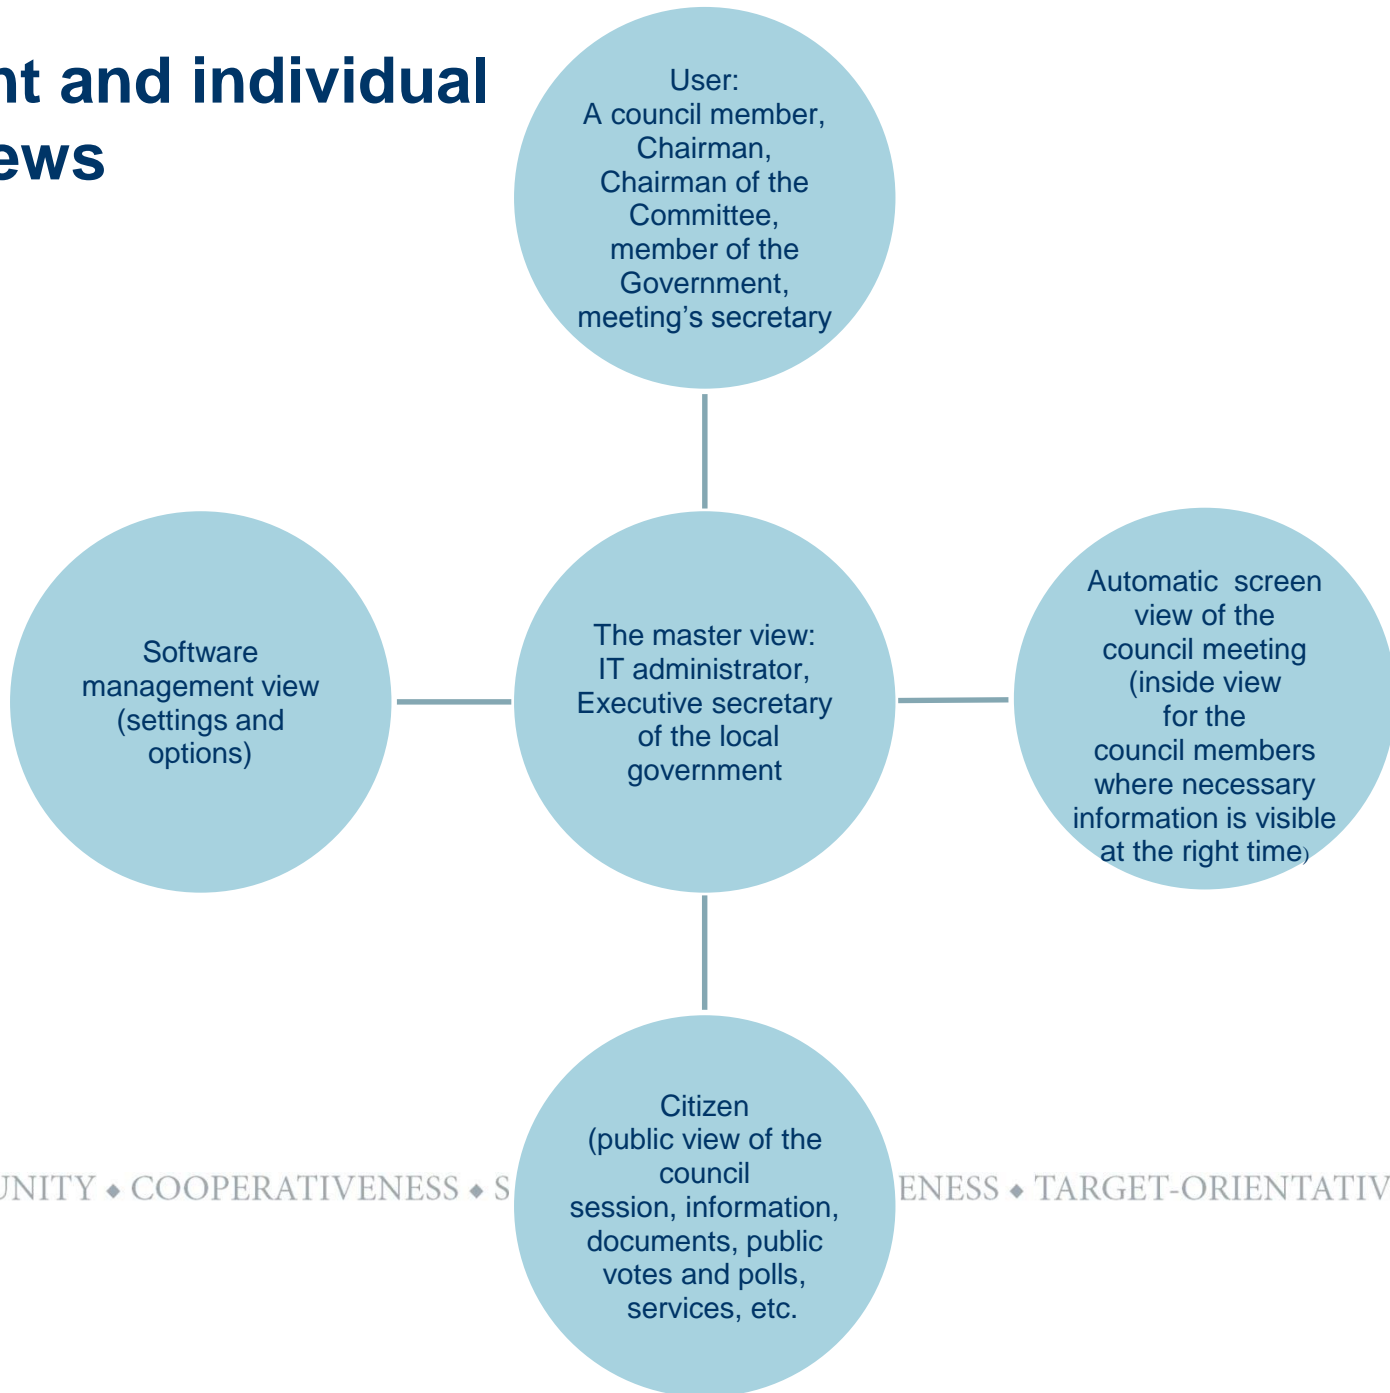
nt and individual
ews

User:
A council member, Chairman, Chairman of the Committee, member of the Government, meeting's secretary

Software management view (settings and options)

The master view: IT administrator, Executive secretary of the local government

Automatic screen view of the council meeting (inside view for the council members where necessary information is visible at the right time)

Citizen (public view of the council session, information, documents, public votes and polls, services, etc.

UNITY ◆ COOPERATIVENESS ◆ S

ENESS ◆ TARGET-ORIENTATIV